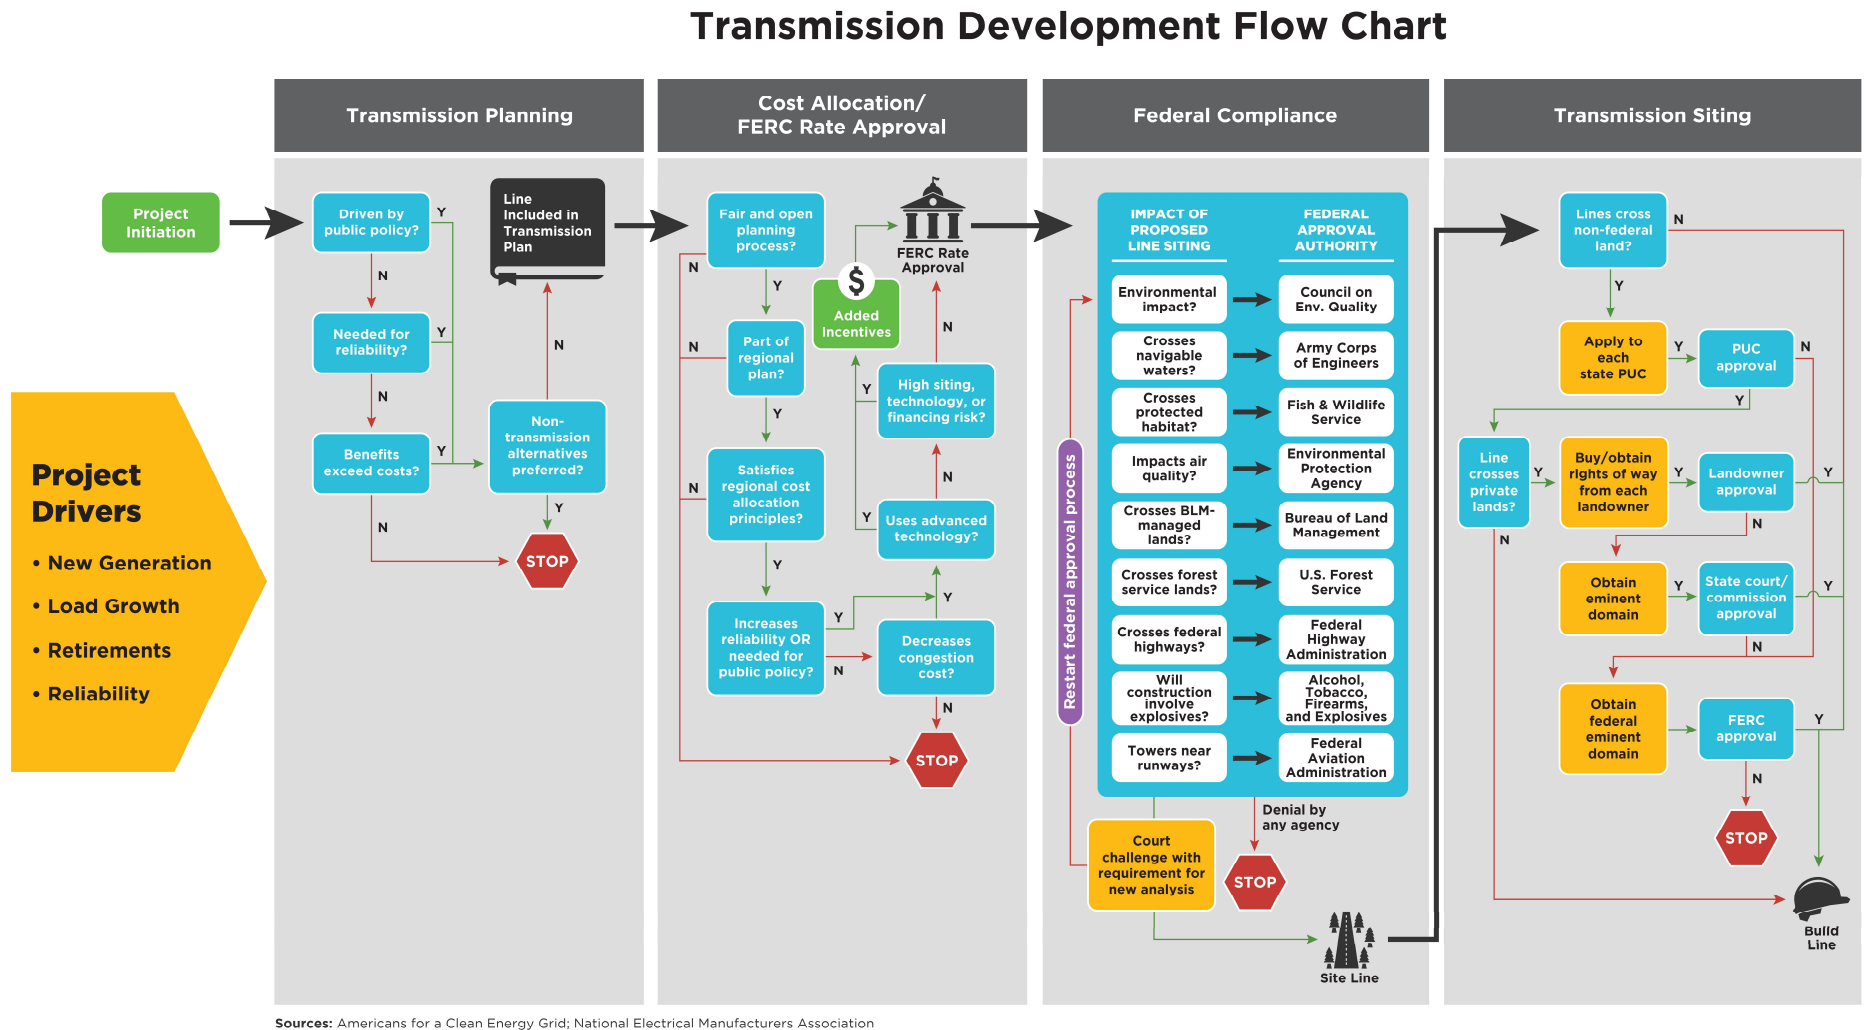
Transmission Development Flow Chart

Project Initiation

Project Drivers
• New Generation
• Load Growth
• Retirements
• Reliability

Transmission Planning

Driven by public policy?
Y
N
Needed for reliability?
Y
N
Benefits exceed costs?
Y
N
Line Included in Transmission Plan
N
Non-transmission alternatives preferred?
Y
STOP

Cost Allocation/ FERC Rate Approval

Fair and open planning process?
N
Y
Part of regional plan?
N
Y
Satisfies regional cost allocation principles?
N
Y
Increases reliability OR needed for public policy?
Y
N
$
Added Incentives
FERC Rate Approval
N
High siting, technology, or financing risk?
Y
N
Uses advanced technology?
Y
Y
Decreases congestion cost?
N
STOP

Federal Compliance

IMPACT OF PROPOSED LINE SITING
FEDERAL APPROVAL AUTHORITY
Environmental impact? | Council on Env. Quality
Crosses navigable waters? | Army Corps of Engineers
Crosses protected habitat? | Fish & Wildlife Service
Impacts air quality? | Environmental Protection Agency
Crosses BLM-managed lands? | Bureau of Land Management
Crosses forest service lands? | U.S. Forest Service
Crosses federal highways? | Federal Highway Administration
Will construction involve explosives? | Alcohol, Tobacco, Firearms, and Explosives
Towers near runways? | Federal Aviation Administration

Restart federal approval process
Court challenge with requirement for new analysis
Denial by any agency
STOP
Site Line

Transmission Siting

Lines cross non-federal land?
N
Y
Apply to each state PUC
Y
PUC approval
N
Y
Line crosses private lands?
Y
N
Buy/obtain rights of way from each landowner
Y
Landowner approval
Y
N
Obtain eminent domain
Y
State court/ commission approval
Y
N
Obtain federal eminent domain
FERC approval
Y
N
STOP
Build Line

Sources: Americans for a Clean Energy Grid; National Electrical Manufacturers Association